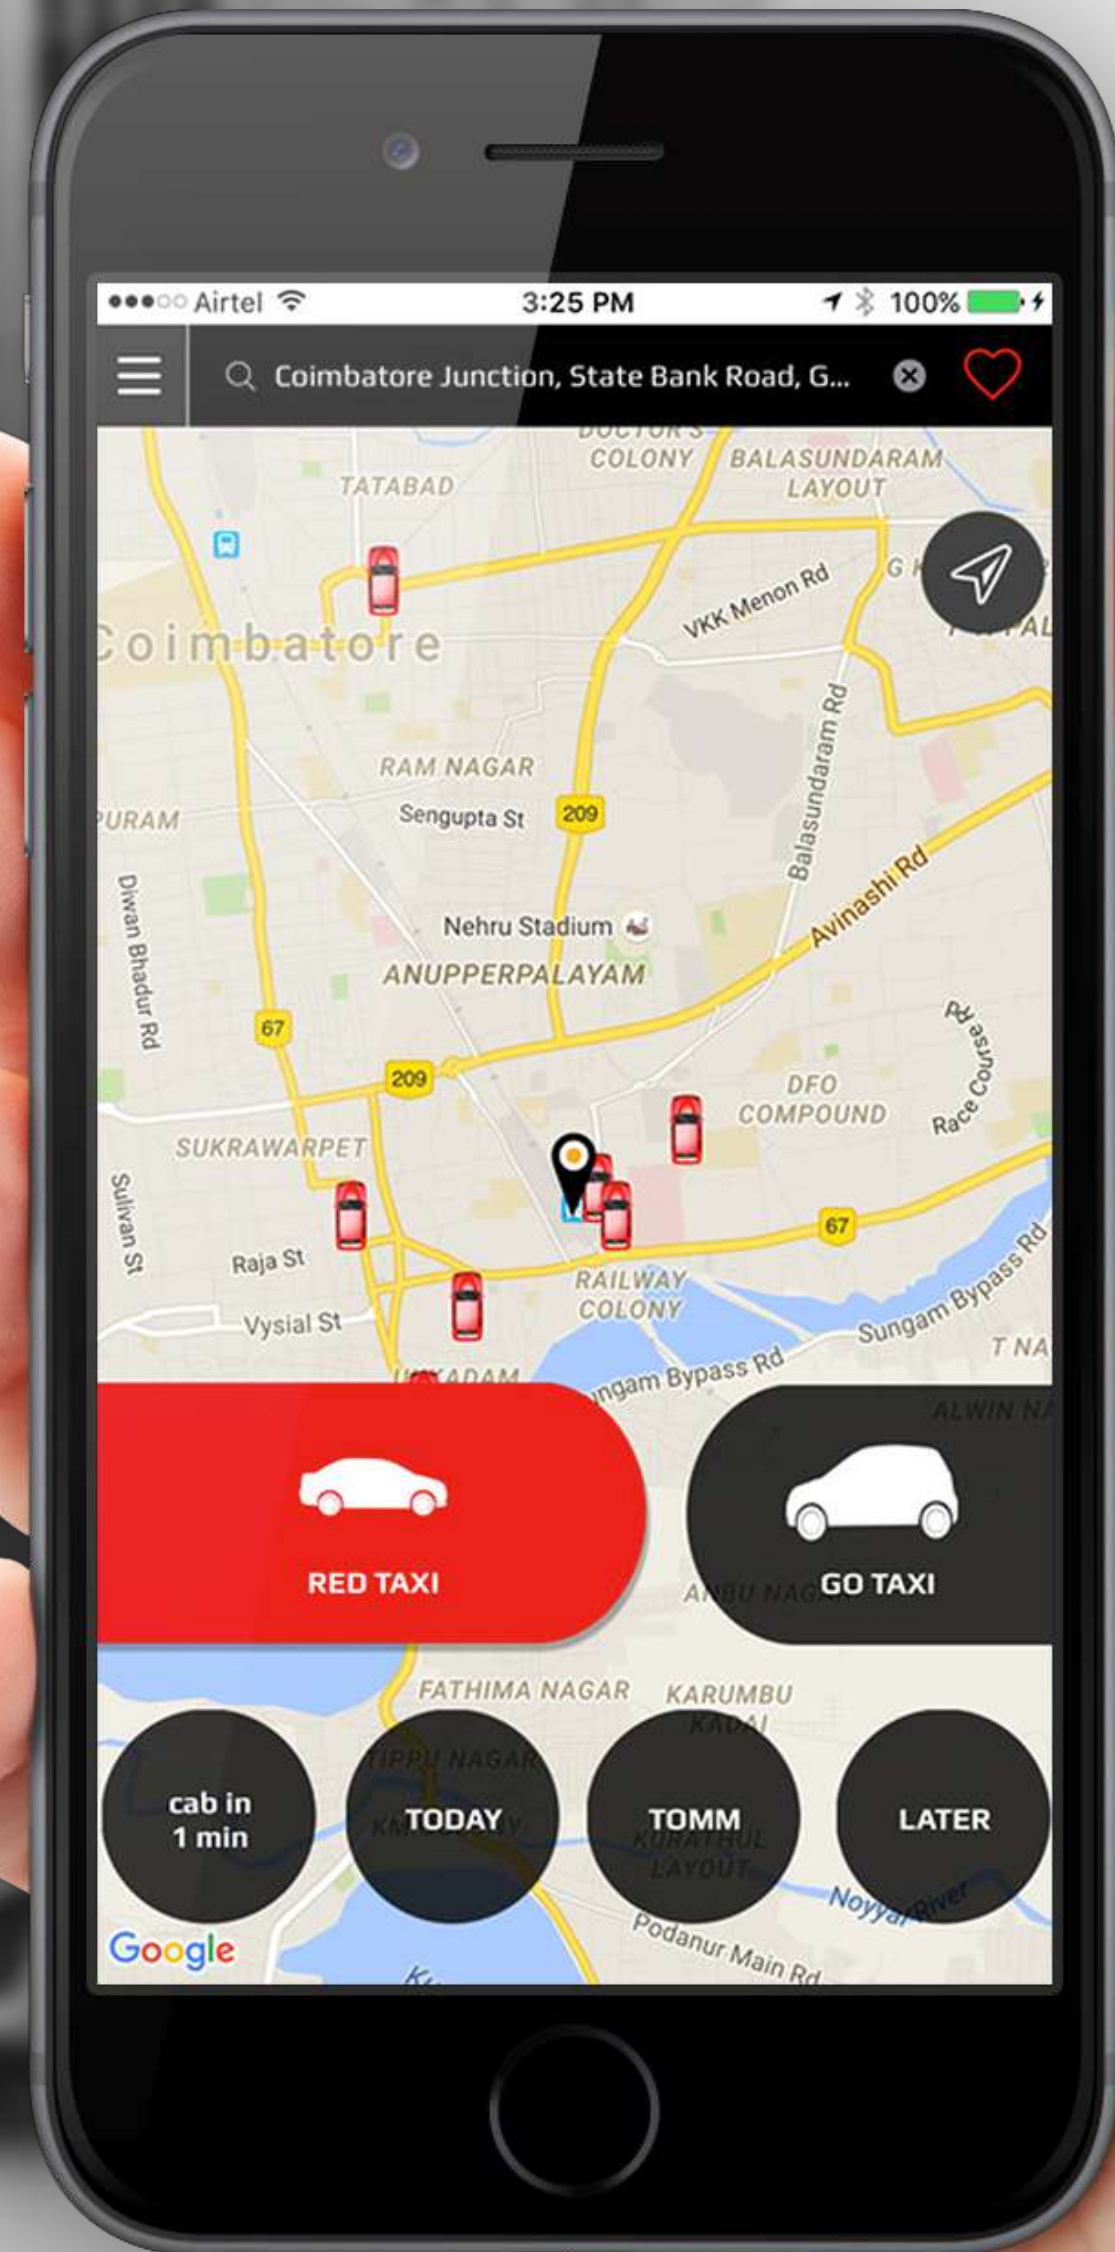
Airtel 3:25 PM 100%

Coimbatore Junction, State Bank Road, G...

DOCTOR'S COLONY
BALASUNDARAM LAYOUT
TATABAD
VKK Menon Rd
Coimbatore
RAM NAGAR
PURAM
Sengupta St
209
Balasundaram Rd
Avinashi Rd
Diwan Bhadur Rd
Nehru Stadium
ANUPPERPALAYAM
67
Race Course Rd
209
DFO COMPOUND
SUKRAWARPET
Sullivan St
67
Raja St
RAILWAY COLONY
Vysial St
Sungam Bypass Rd
T NA
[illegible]ADAM
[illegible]ngam Bypass Rd
ALWIN NA

RED TAXI

GO TAXI

FATHIMA NAGAR
KARUMBU KADAI

cab in 1 min

TODAY

TOMM

LATER

Noyyal River
Podanur Main Rd
Google